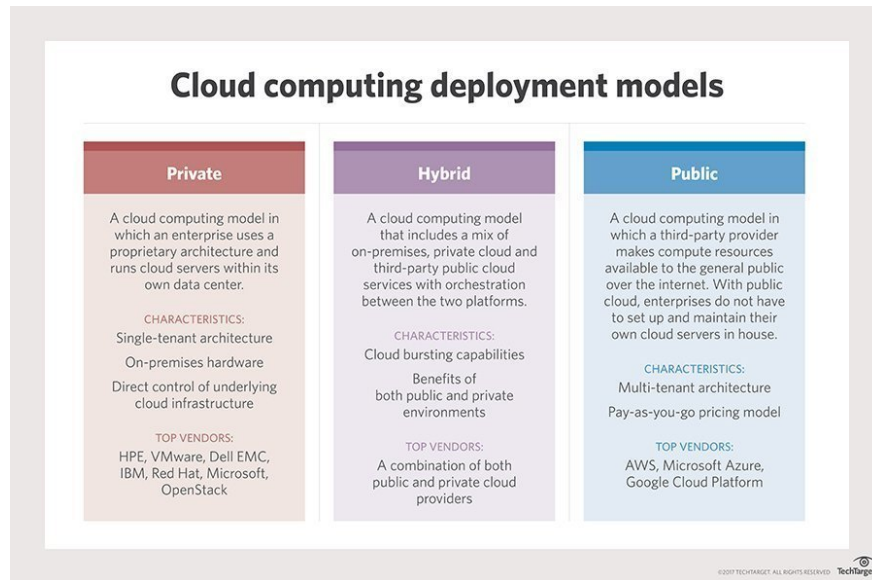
Cloud computing deployment models

Private

A cloud computing model in which an enterprise uses a proprietary architecture and runs cloud servers within its own data center.

CHARACTERISTICS:

Single-tenant architecture

On-premises hardware

Direct control of underlying cloud infrastructure

TOP VENDORS:

HPE, VMware, Dell EMC, IBM, Red Hat, Microsoft, OpenStack

Hybrid

A cloud computing model that includes a mix of on-premises, private cloud and third-party public cloud services with orchestration between the two platforms.

CHARACTERISTICS:

Cloud bursting capabilities

Benefits of both public and private environments

TOP VENDORS:

A combination of both public and private cloud providers

Public

A cloud computing model in which a third-party provider makes compute resources available to the general public over the internet. With public cloud, enterprises do not have to set up and maintain their own cloud servers in house.

CHARACTERISTICS:

Multi-tenant architecture

Pay-as-you-go pricing model

TOP VENDORS:

AWS, Microsoft Azure, Google Cloud Platform

©2017 TECHTARGET. ALL RIGHTS RESERVED TechTarget